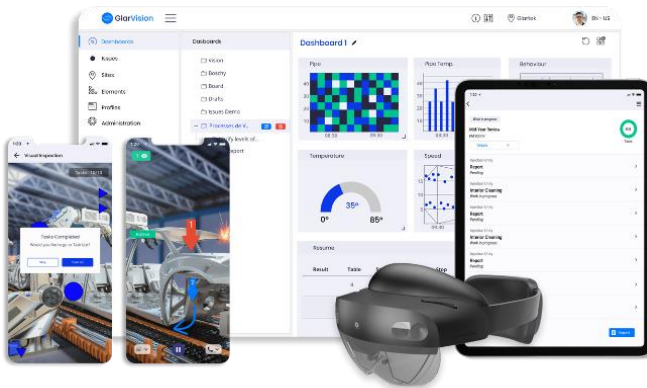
GlarVision

Glartek

Dashboards
Issues
Sites
Elements
Profiles
Administration

Dashboards
Vision
Boomy
Board
Drafts
Issues Demo
Processos de V...

Dashboard 1

Pipe
Flow Temp
Behaviour

Temperature
0°
35°
85°

Speed

Resume
Result
Table

Visual Inspection
Tasks Completed
Would you like to go to Table?

Report
Interior Cleaning
Report
Interior Cleaning
Report